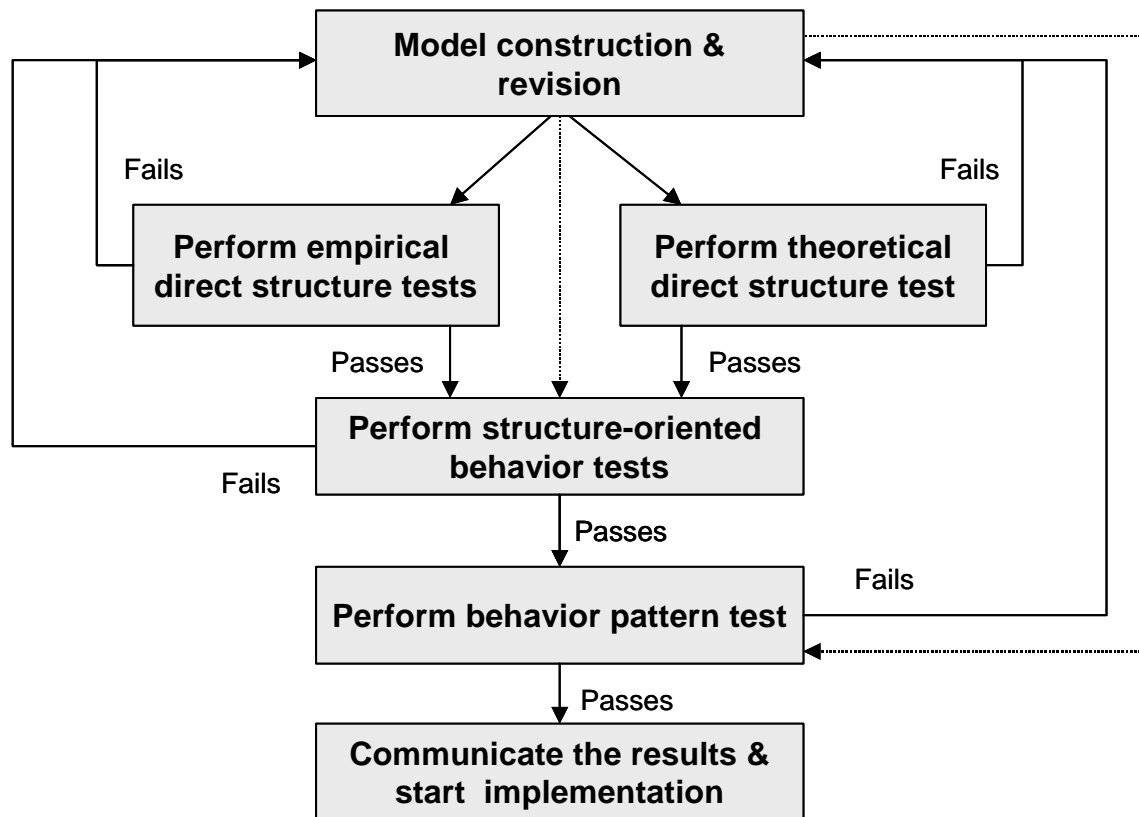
Model construction & revision

Fails

Fails

Perform empirical direct structure tests

Perform theoretical direct structure test

Passes

Passes

Perform structure-oriented behavior tests

Fails

Passes

Fails

Perform behavior pattern test

Passes

Communicate the results & start implementation